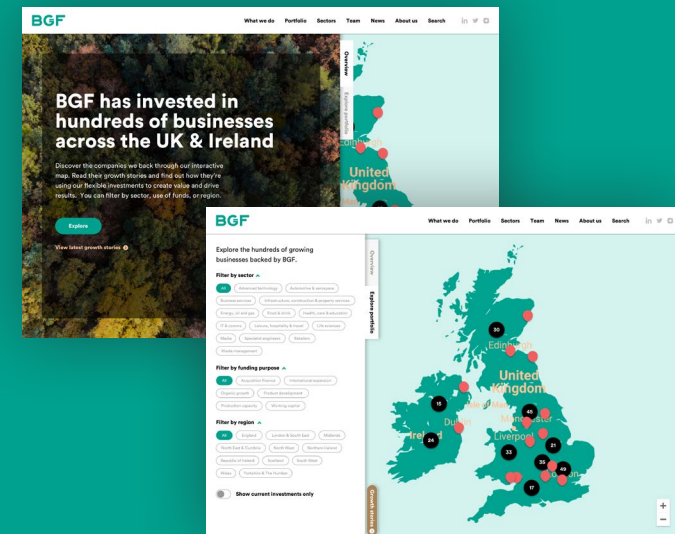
BGF

What we do Portfolio Sectors Team News About us Search

Overview

Explore portfolio

BGF has invested in hundreds of businesses across the UK & Ireland

Discover the companies we back through our interactive map. Read their growth stories and find out how they're using our flexible investments to create value and drive results. You can filter by sector, use of funds, or region.

Explore

View latest growth stories

United Kingdom

BGF

What we do Portfolio Sectors Team News About us Search

Explore the hundreds of growing businesses backed by BGF.

Filter by sector

All Advanced technology Automotive & aerospace Business services Infrastructure, construction & property services Energy, oil and gas Food & drink Health, care & education IT & comms Leisure, hospitality & travel Life sciences Media Specialist engineers Retailers Waste management

Filter by funding purpose

All Acquisition finance International expansion Organic growth Product development Production capacity Working capital

Filter by region

All England London & South East Midlands North East & Cumbria North West Northern Ireland Republic of Ireland Scotland South West Wales Yorkshire & The Humber

Show current investments only

Overview

Explore portfolio

Growth stories

30

Edinburgh

United Kingdom

Isle of Man

18

24

Dublin

45

Liverpool

21

33

35

49

London

17

+

−